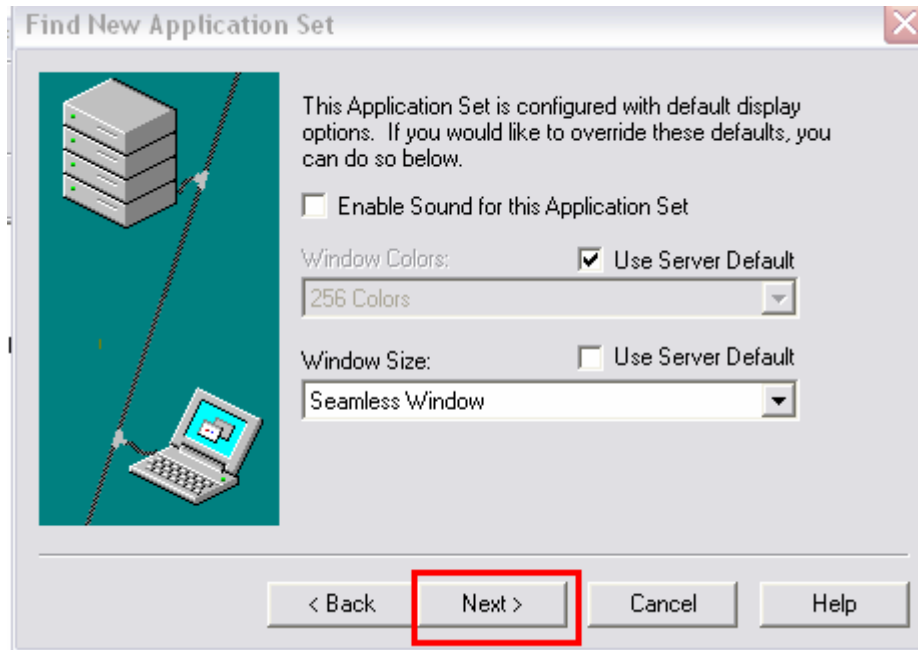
Find New Application Set

This Application Set is configured with default display options. If you would like to override these defaults, you can do so below.

Enable Sound for this Application Set

Window Colors:

Use Server Default

256 Colors

Window Size:

Use Server Default

Seamless Window

< Back

Next >

Cancel

Help